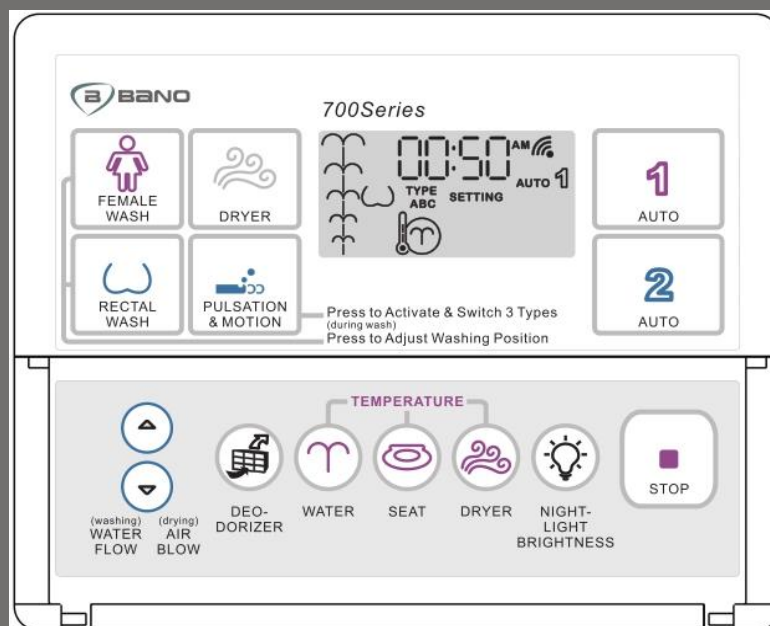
BANO

700Series

FEMALE WASH

DRYER

00:50 AM

AUTO 1

TYPE ABC SETTING

1 AUTO

RECTAL WASH

PULSATION & MOTION

Press to Activate & Switch 3 Types (during wash)

Press to Adjust Washing Position

2 AUTO

TEMPERATURE

(washing) WATER FLOW

(drying) AIR BLOW

DEO-DORIZER

WATER

SEAT

DRYER

NIGHT-LIGHT BRIGHTNESS

STOP